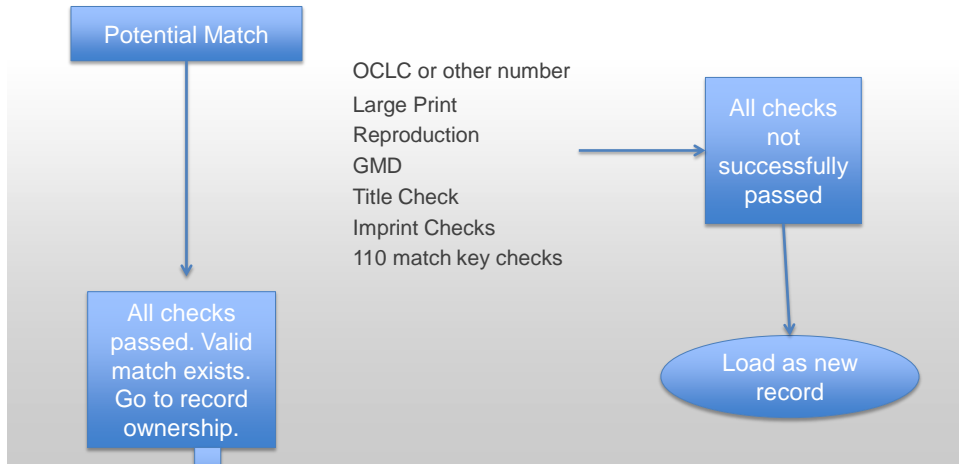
Potential Match

OCLC or other number
Large Print
Reproduction
GMD
Title Check
Imprint Checks
110 match key checks

All checks not successfully passed

All checks passed. Valid match exists. Go to record ownership.

Load as new record